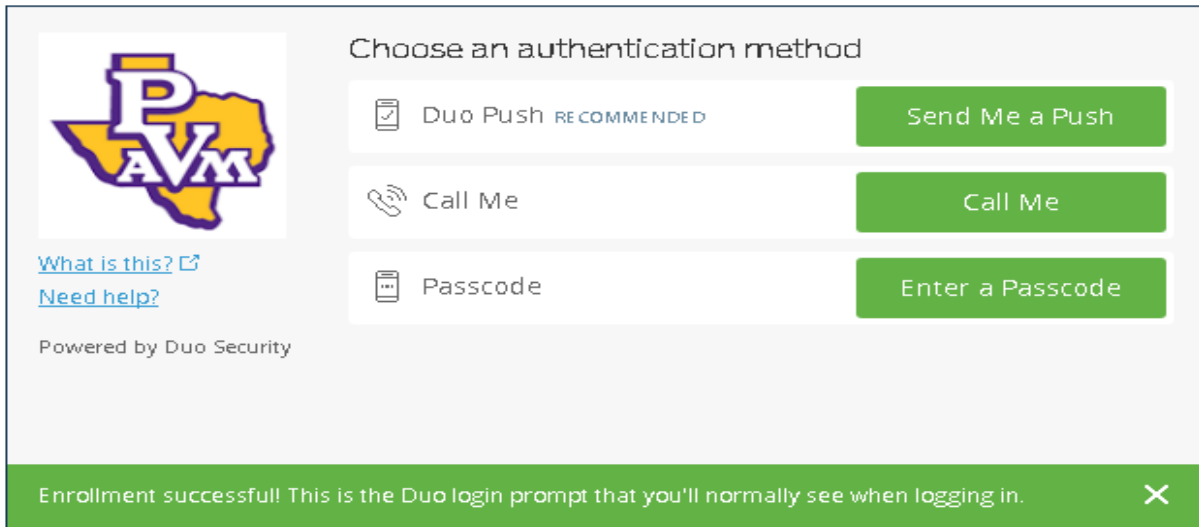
PVAM

What is this?
Need help?

Powered by Duo Security

Choose an authentication method

Duo Push RECOMMENDED
Send Me a Push

Call Me
Call Me

Passcode
Enter a Passcode

Enrollment successful! This is the Duo login prompt that you'll normally see when logging in.
×